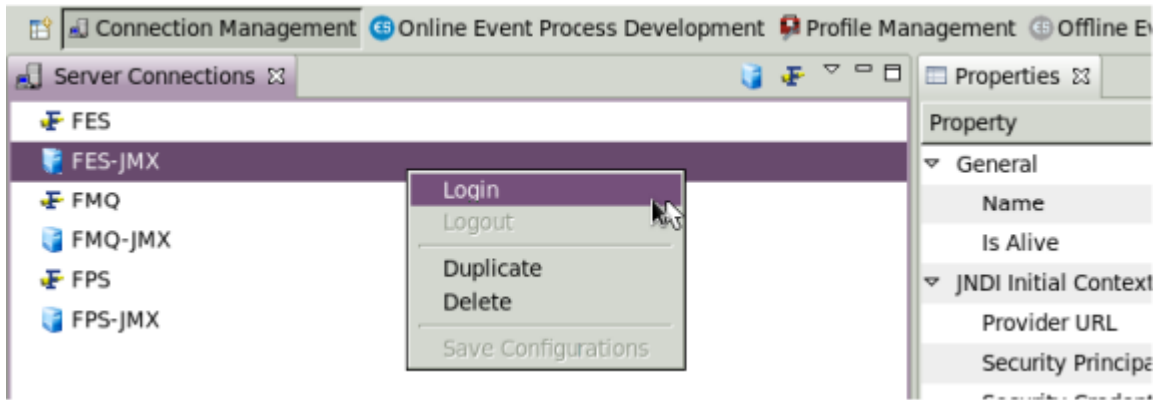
Connection Management  Online Event Process Development  Profile Management  Offline E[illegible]

Server Connections ☒

FES
FES-JMX
FMQ
FMQ-JMX
FPS
FPS-JMX

Login
Logout
Duplicate
Delete
Save Configurations

Properties ☒

Property
General
Name
Is Alive
JNDI Initial Context
Provider URL
Security Principa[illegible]
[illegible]